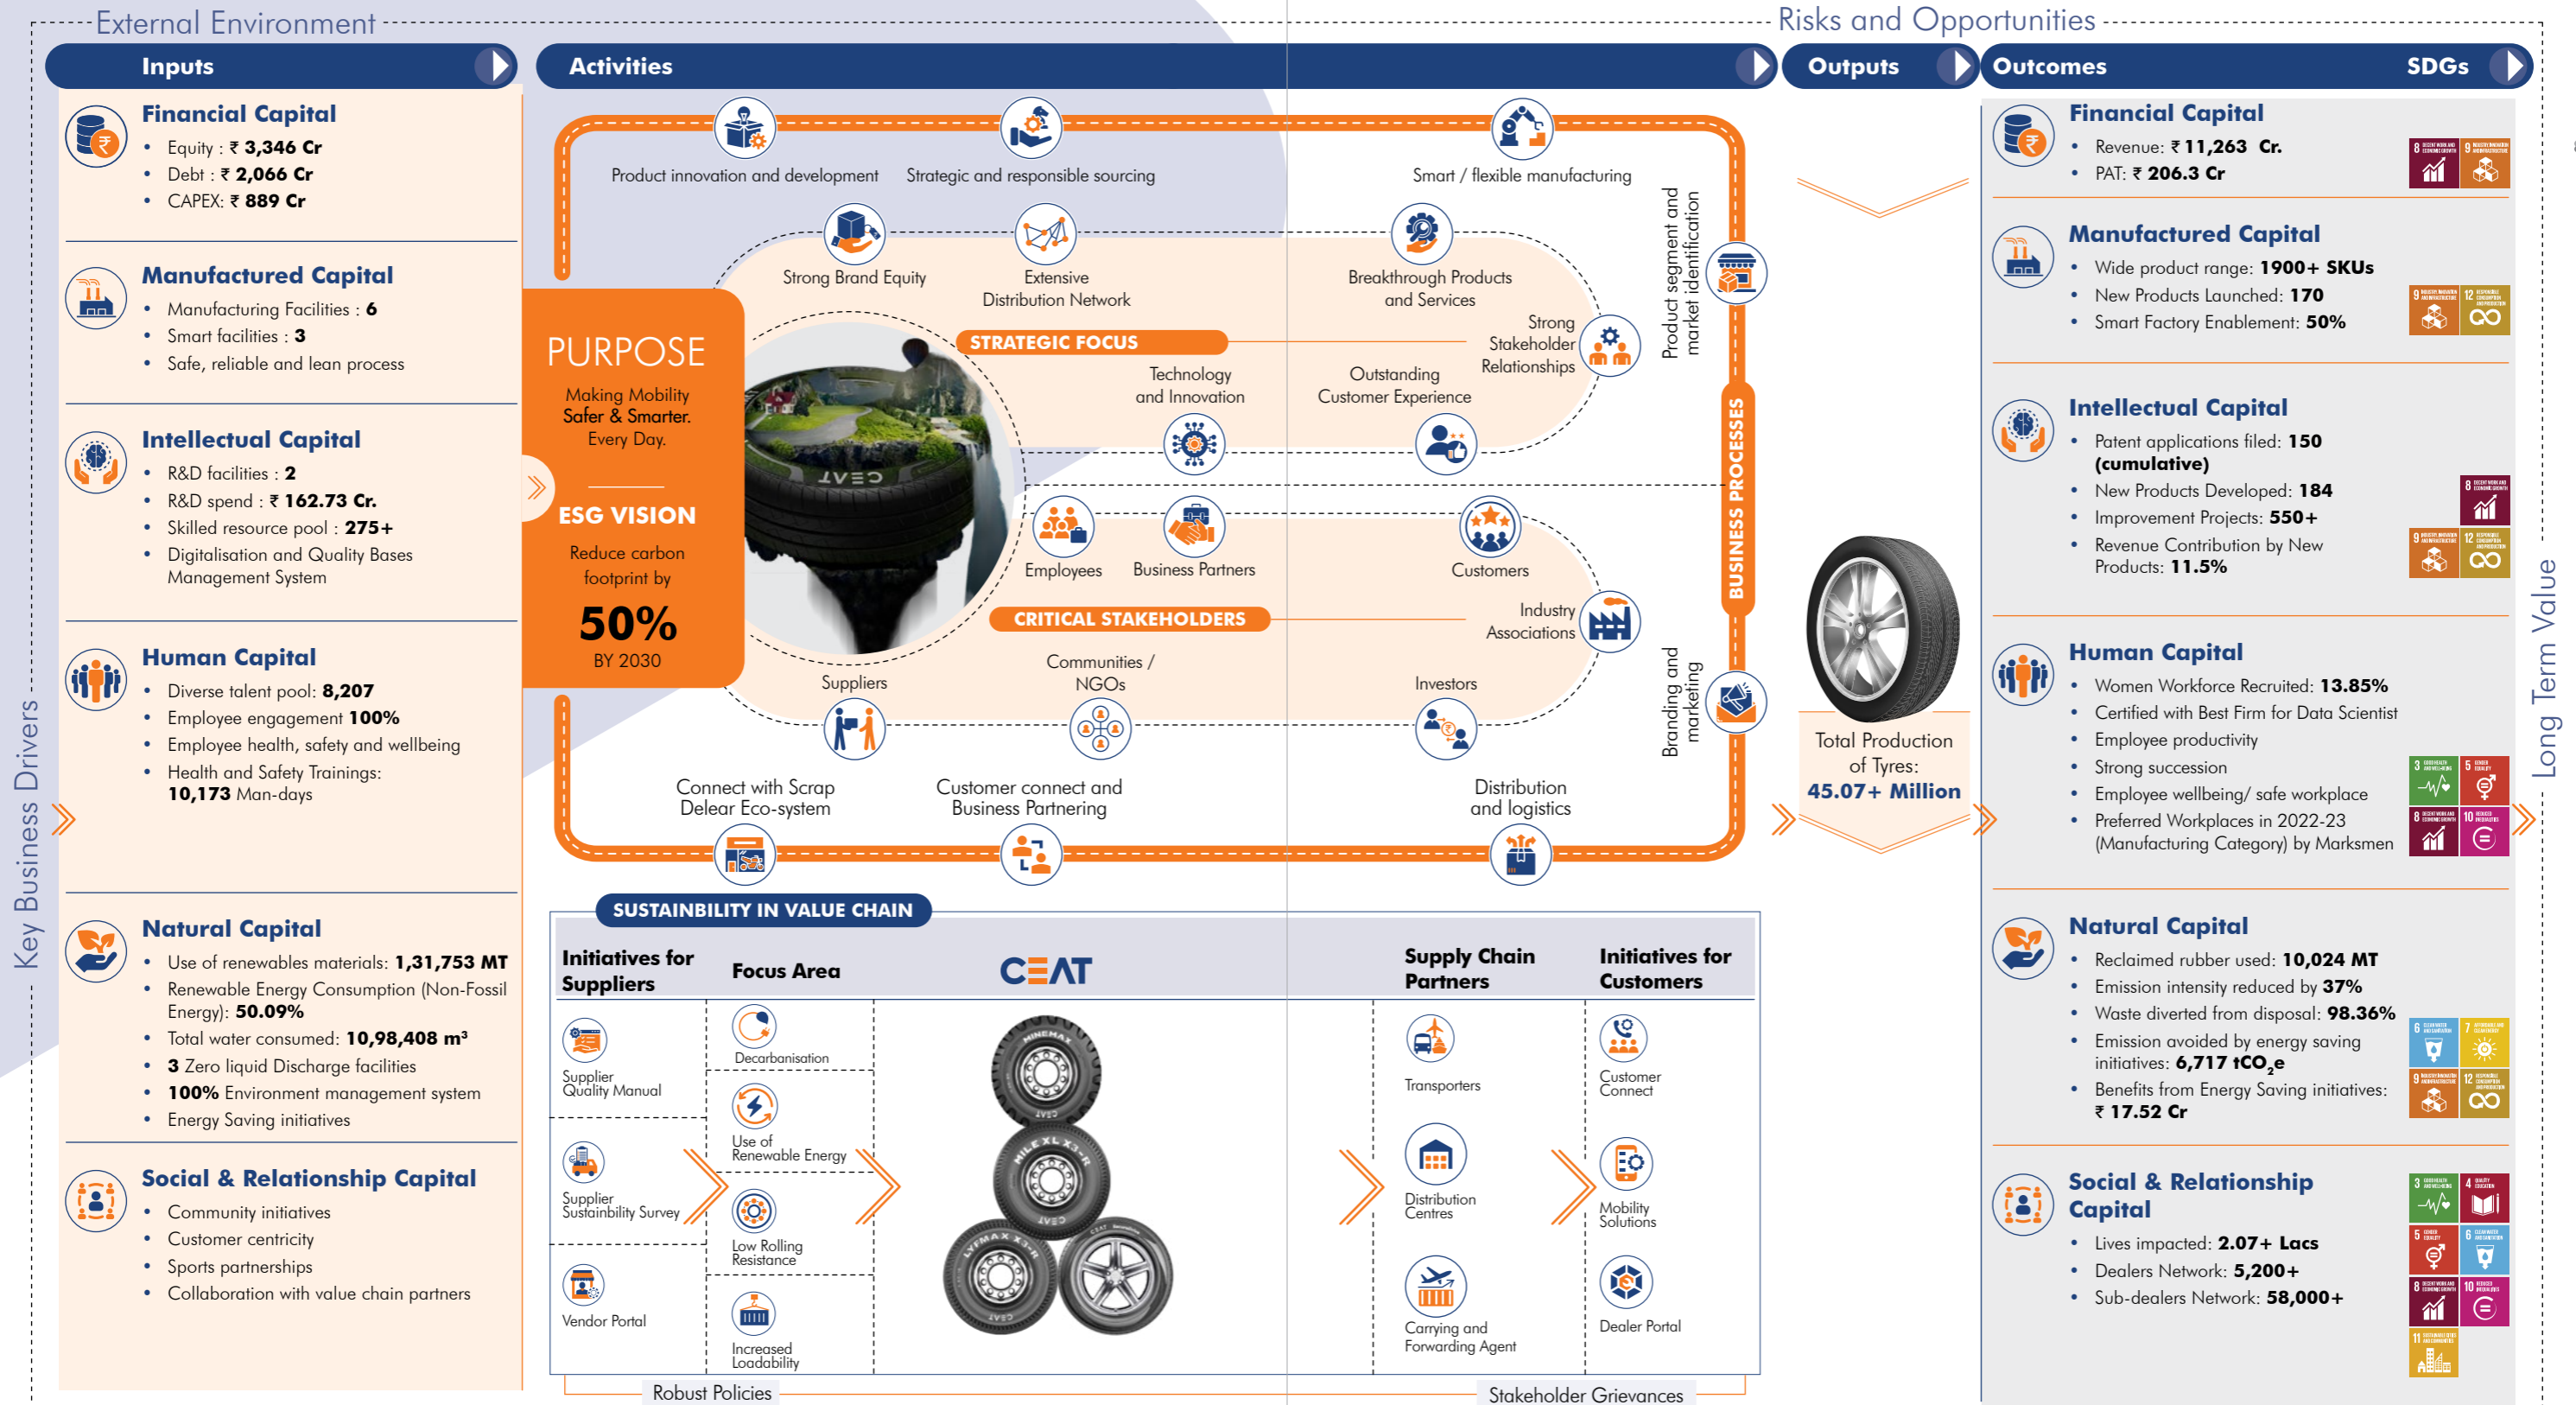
External Environment

Risks and Opportunities

Inputs

Activities

Outputs

Outcomes

SDGs

Financial Capital
• Equity : ₹ 3,346 Cr
• Debt : ₹ 2,066 Cr
• CAPEX: ₹ 889 Cr

Manufactured Capital
• Manufacturing Facilities : 6
• Smart facilities : 3
• Safe, reliable and lean process

Intellectual Capital
• R&D facilities : 2
• R&D spend : ₹ 162.73 Cr.
• Skilled resource pool : 275+
• Digitalisation and Quality Bases Management System

Human Capital
• Diverse talent pool: 8,207
• Employee engagement 100%
• Employee health, safety and wellbeing
• Health and Safety Trainings: 10,173 Man-days

Natural Capital
• Use of renewables materials: 1,31,753 MT
• Renewable Energy Consumption (Non-Fossil Energy): 50.09%
• Total water consumed: 10,98,408 m³
• 3 Zero liquid Discharge facilities
• 100% Environment management system
• Energy Saving initiatives

Social & Relationship Capital
• Community initiatives
• Customer centricity
• Sports partnerships
• Collaboration with value chain partners

Key Business Drivers

Product innovation and development
Strategic and responsible sourcing
Smart / flexible manufacturing
Strong Brand Equity
Extensive Distribution Network
Breakthrough Products and Services
Strong Stakeholder Relationships
STRATEGIC FOCUS
Technology and Innovation
Outstanding Customer Experience
Product segment and market identification
PURPOSE
Making Mobility Safer & Smarter. Every Day.
ESG VISION
Reduce carbon footprint by
50%
BY 2030
Employees
Business Partners
Customers
Industry Associations
CRITICAL STAKEHOLDERS
BUSINESS PROCESSES
Suppliers
Communities / NGOs
Investors
Branding and marketing
Connect with Scrap Delear Eco-system
Customer connect and Business Partnering
Distribution and logistics

Total Production of Tyres:
45.07+ Million

SUSTAINBILITY IN VALUE CHAIN
Initiatives for Suppliers
Focus Area
CEAT
Supply Chain Partners
Initiatives for Customers
Supplier Quality Manual
Supplier Sustainbility Survey
Vendor Portal
Decarbanisation
Use of Renewable Energy
Low Rolling Resistance
Increased Loadability
Transporters
Distribution Centres
Carrying and Forwarding Agent
Customer Connect
Mobility Solutions
Dealer Portal
Robust Policies
Stakeholder Grievances

Financial Capital
• Revenue: ₹ 11,263 Cr.
• PAT: ₹ 206.3 Cr

Manufactured Capital
• Wide product range: 1900+ SKUs
• New Products Launched: 170
• Smart Factory Enablement: 50%

Intellectual Capital
• Patent applications filed: 150 (cumulative)
• New Products Developed: 184
• Improvement Projects: 550+
• Revenue Contribution by New Products: 11.5%

Human Capital
• Women Workforce Recruited: 13.85%
• Certified with Best Firm for Data Scientist
• Employee productivity
• Strong succession
• Employee wellbeing/ safe workplace
• Preferred Workplaces in 2022-23 (Manufacturing Category) by Marksmen

Natural Capital
• Reclaimed rubber used: 10,024 MT
• Emission intensity reduced by 37%
• Waste diverted from disposal: 98.36%
• Emission avoided by energy saving initiatives: 6,717 $tCO_2e$
• Benefits from Energy Saving initiatives: ₹ 17.52 Cr

Social & Relationship Capital
• Lives impacted: 2.07+ Lacs
• Dealers Network: 5,200+
• Sub-dealers Network: 58,000+

Long Term Value